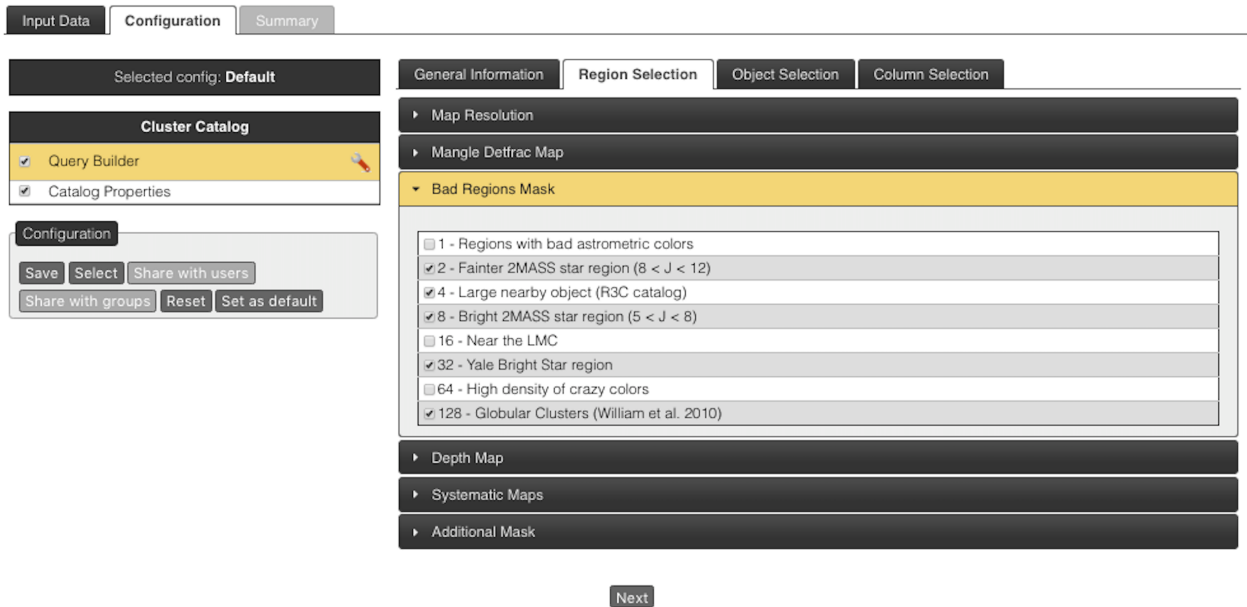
Input Data Configuration Summary

Selected config: Default

Cluster Catalog

Query Builder

Catalog Properties

Configuration

Save Select Share with users

Share with groups Reset Set as default

General Information Region Selection Object Selection Column Selection

Map Resolution

Mangle Detfrac Map

Bad Regions Mask

1 - Regions with bad astrometric colors

2 - Fainter 2MASS star region (8 < J < 12)

4 - Large nearby object (R3C catalog)

8 - Bright 2MASS star region (5 < J < 8)

16 - Near the LMC

32 - Yale Bright Star region

64 - High density of crazy colors

128 - Globular Clusters (William et al. 2010)

Depth Map

Systematic Maps

Additional Mask

Next